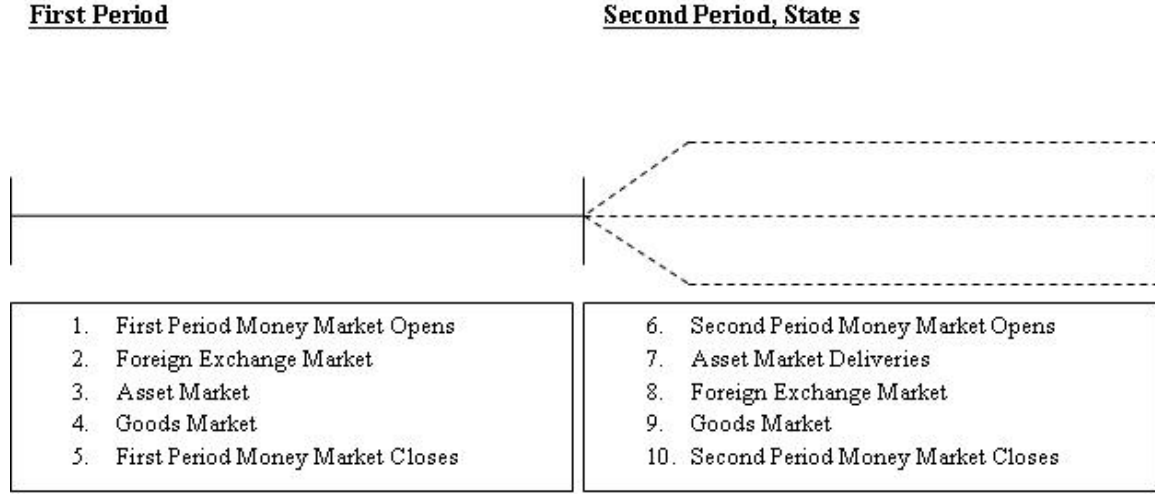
First Period

Second Period, State s

1. First Period Money Market Opens
2. Foreign Exchange Market
3. Asset Market
4. Goods Market
5. First Period Money Market Closes

6. Second Period Money Market Opens
7. Asset Market Deliveries
8. Foreign Exchange Market
9. Goods Market
10. Second Period Money Market Closes